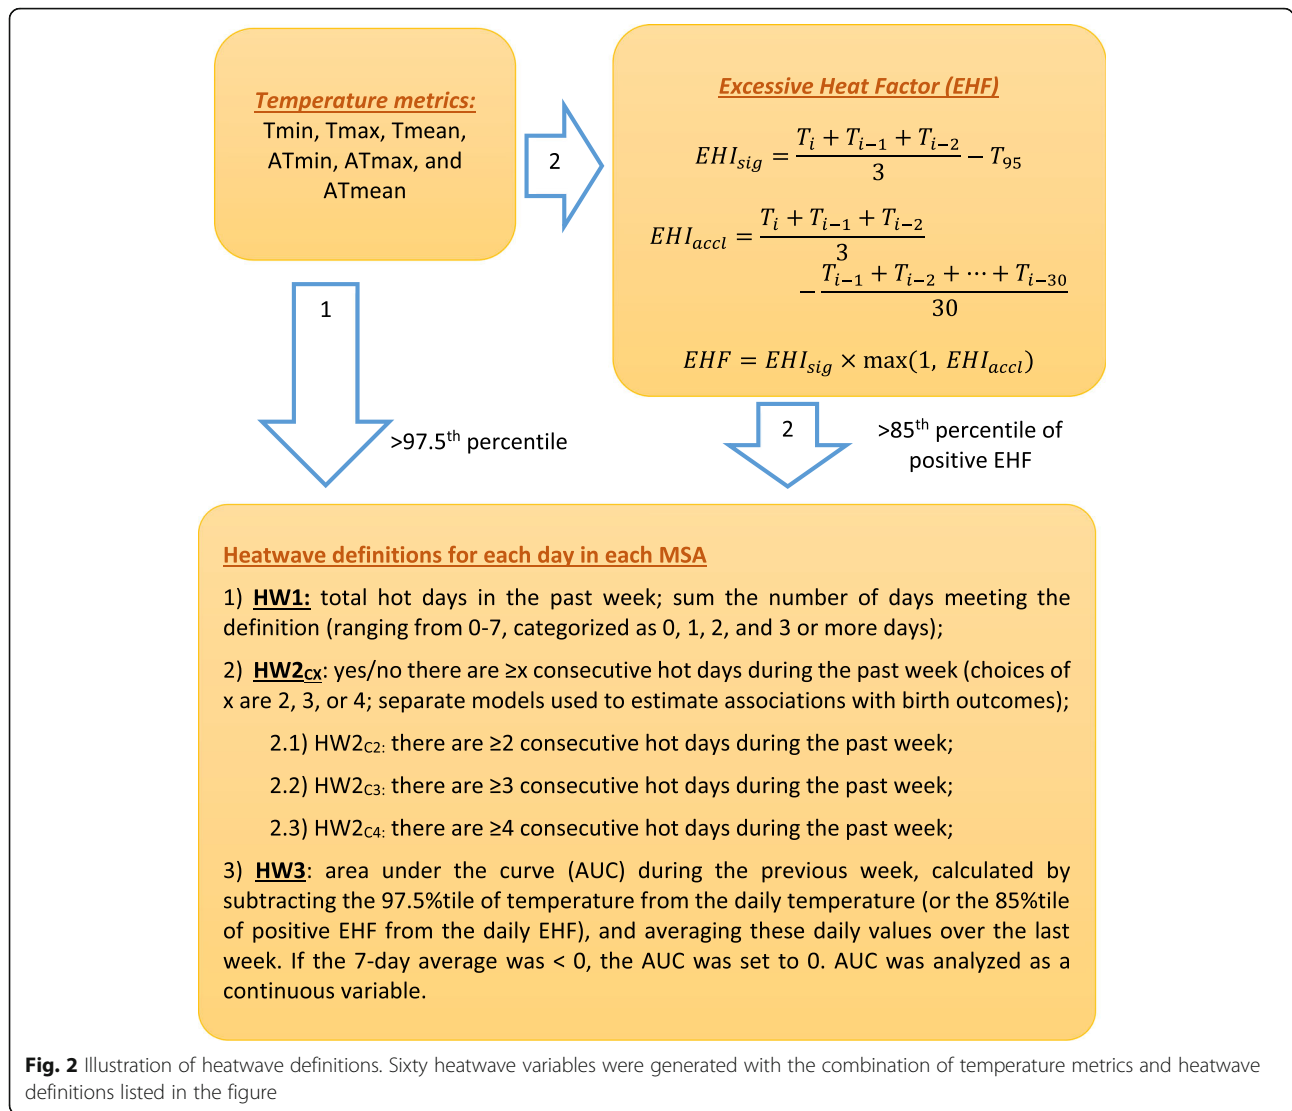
Temperature metrics:
Tmin, Tmax, Tmean, ATmin, ATmax, and ATmean

2

Excessive Heat Factor (EHF)

$EHI_{sig} = \frac{T_i + T_{i-1} + T_{i-2}}{3} - T_{95}$

$EHI_{accl} = \frac{T_i + T_{i-1} + T_{i-2}}{3} - \frac{T_{i-1} + T_{i-2} + \cdots + T_{i-30}}{30}$

$EHF = EHI_{sig} \times \max(1, EHI_{accl})$

1

>97.5$^{th}$ percentile

2

>85$^{th}$ percentile of positive EHF

Heatwave definitions for each day in each MSA

1) HW1: total hot days in the past week; sum the number of days meeting the definition (ranging from 0-7, categorized as 0, 1, 2, and 3 or more days);

2) HW2$_{CX}$: yes/no there are ≥x consecutive hot days during the past week (choices of x are 2, 3, or 4; separate models used to estimate associations with birth outcomes);

2.1) HW2$_{C2:}$ there are ≥2 consecutive hot days during the past week;

2.2) HW2$_{C3:}$ there are ≥3 consecutive hot days during the past week;

2.3) HW2$_{C4:}$ there are ≥4 consecutive hot days during the past week;

3) HW3: area under the curve (AUC) during the previous week, calculated by subtracting the 97.5%tile of temperature from the daily temperature (or the 85%tile of positive EHF from the daily EHF), and averaging these daily values over the last week. If the 7-day average was < 0, the AUC was set to 0. AUC was analyzed as a continuous variable.

Fig. 2 Illustration of heatwave definitions. Sixty heatwave variables were generated with the combination of temperature metrics and heatwave definitions listed in the figure